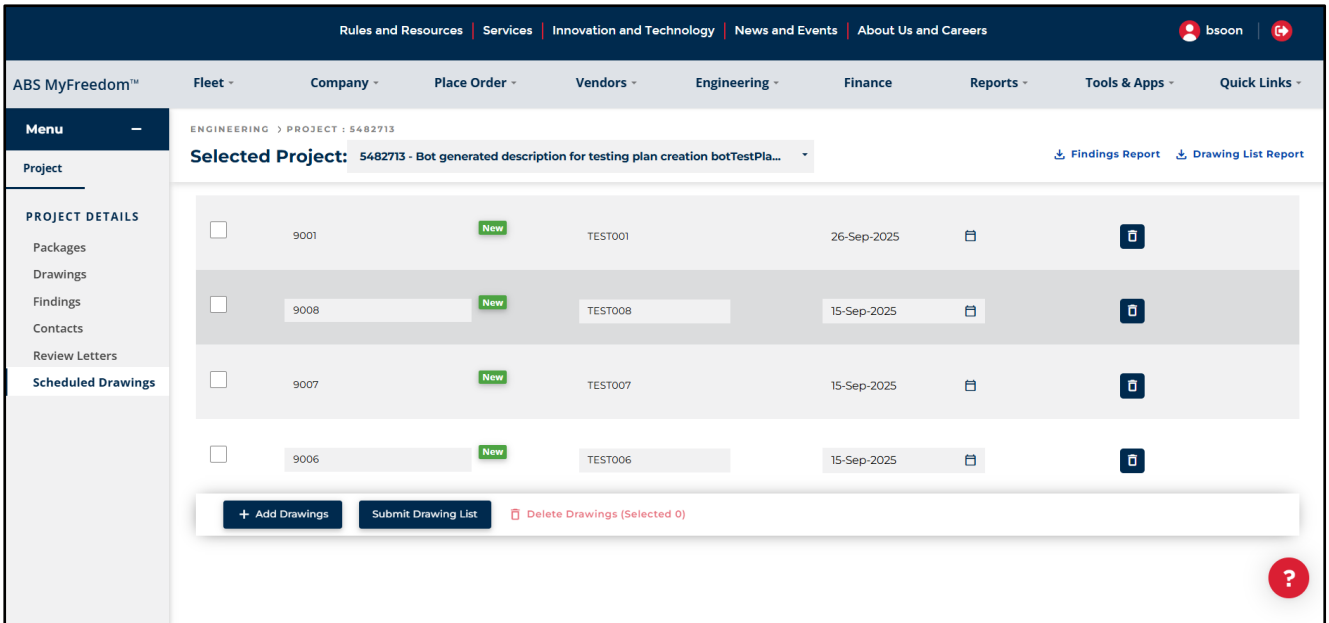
Rules and Resources | Services | Innovation and Technology | News and Events | About Us and Careers

bsoon

ABS MyFreedom™

Fleet Company Place Order Vendors Engineering Finance Reports Tools & Apps Quick Links

Menu

Project

PROJECT DETAILS

Packages
Drawings
Findings
Contacts
Review Letters
Scheduled Drawings

ENGINEERING › PROJECT : 5482713

Selected Project: 5482713 - Bot generated description for testing plan creation botTestPla...

Findings Report Drawing List Report

| | | | | | |
|---|---|---|---|---|---|
| | 9001 | New | TEST001 | 26-Sep-2025 | |
| | 9008 | New | TEST008 | 15-Sep-2025 | |
| | 9007 | New | TEST007 | 15-Sep-2025 | |
| | 9006 | New | TEST006 | 15-Sep-2025 | |

+ Add Drawings Submit Drawing List Delete Drawings (Selected 0)

?